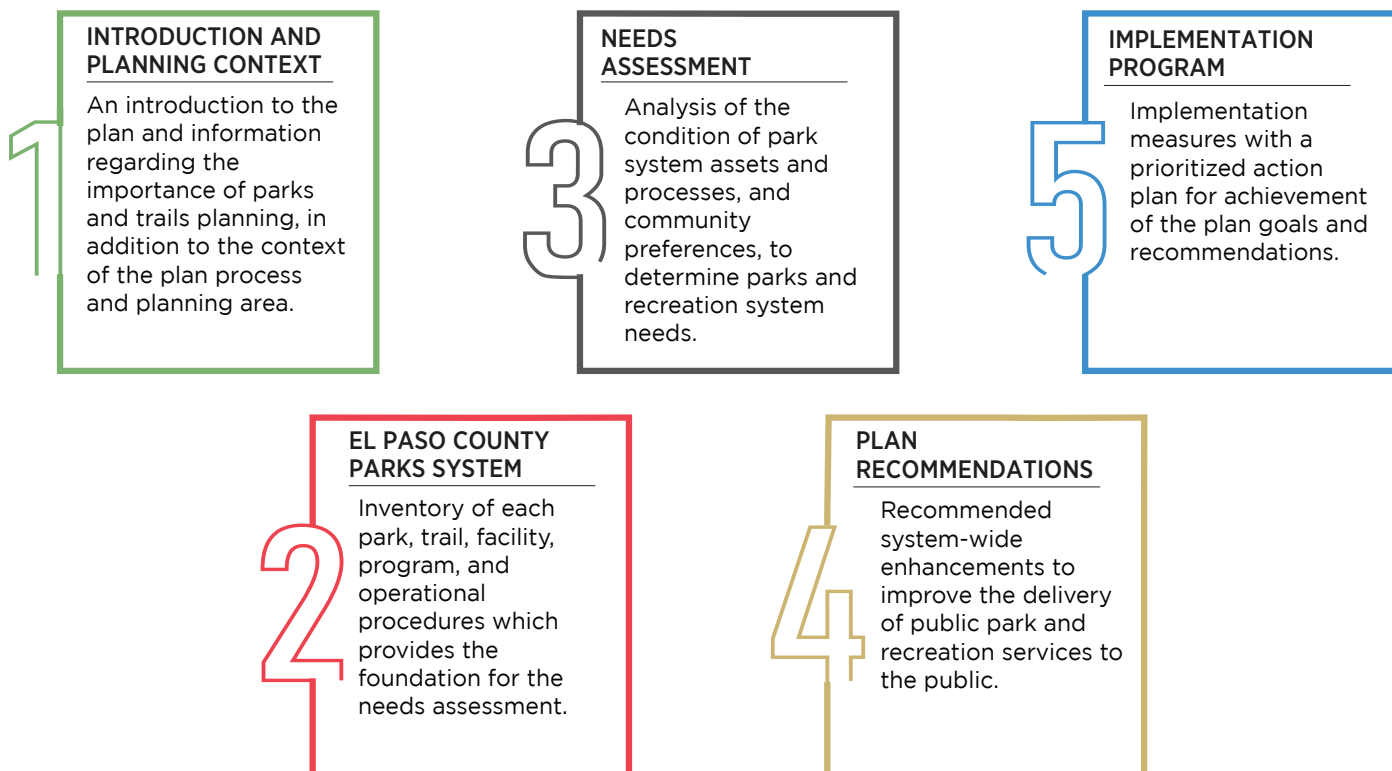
1

INTRODUCTION AND PLANNING CONTEXT

An introduction to the plan and information regarding the importance of parks and trails planning, in addition to the context of the plan process and planning area.

2

EL PASO COUNTY PARKS SYSTEM

Inventory of each park, trail, facility, program, and operational procedures which provides the foundation for the needs assessment.

3

NEEDS ASSESSMENT

Analysis of the condition of park system assets and processes, and community preferences, to determine parks and recreation system needs.

4

PLAN RECOMMENDATIONS

Recommended system-wide enhancements to improve the delivery of public park and recreation services to the public.

5

IMPLEMENTATION PROGRAM

Implementation measures with a prioritized action plan for achievement of the plan goals and recommendations.